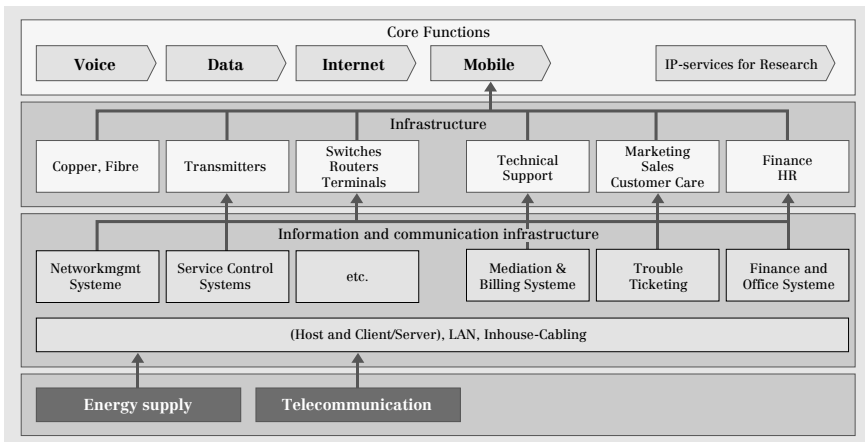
Core Functions

Voice

Data

Internet

Mobile

IP-services for Research

Infrastructure

Copper, Fibre

Transmitters

Switches Routers Terminals

Technical Support

Marketing Sales Customer Care

Finance HR

Information and communication infrastructure

Networkmgmt Systeme

Service Control Systems

etc.

Mediation & Billing Systeme

Trouble Ticketing

Finance and Office Systeme

(Host and Client/Server), LAN, Inhouse-Cabling

Energy supply

Telecommunication